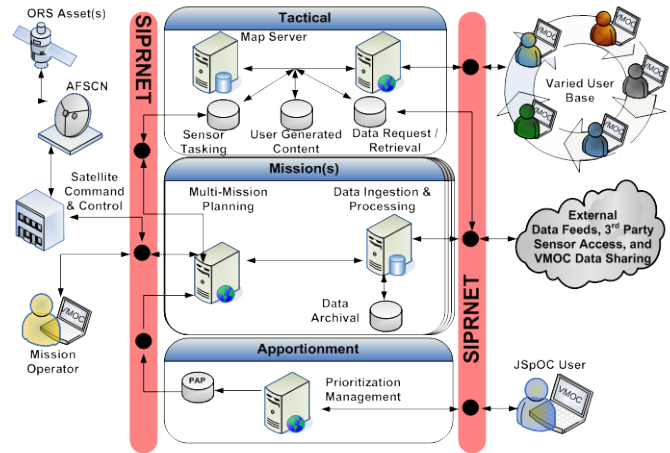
ORS Asset(s)

AFSCN

Satellite Command & Control

Mission Operator

VMOC

SIPRNET

Tactical

Map Server

Sensor Tasking

User Generated Content

Data Request / Retrieval

Mission(s)

Multi-Mission Planning

Data Ingestion & Processing

Data Archival

Apportionment

PAP

Prioritization Management

SIPRNET

VMOC

VMOC

VMOC

VMOC

VMOC

Varied User Base

External Data Feeds, 3rd Party Sensor Access, and VMOC Data Sharing

JSpOC User

VMOC